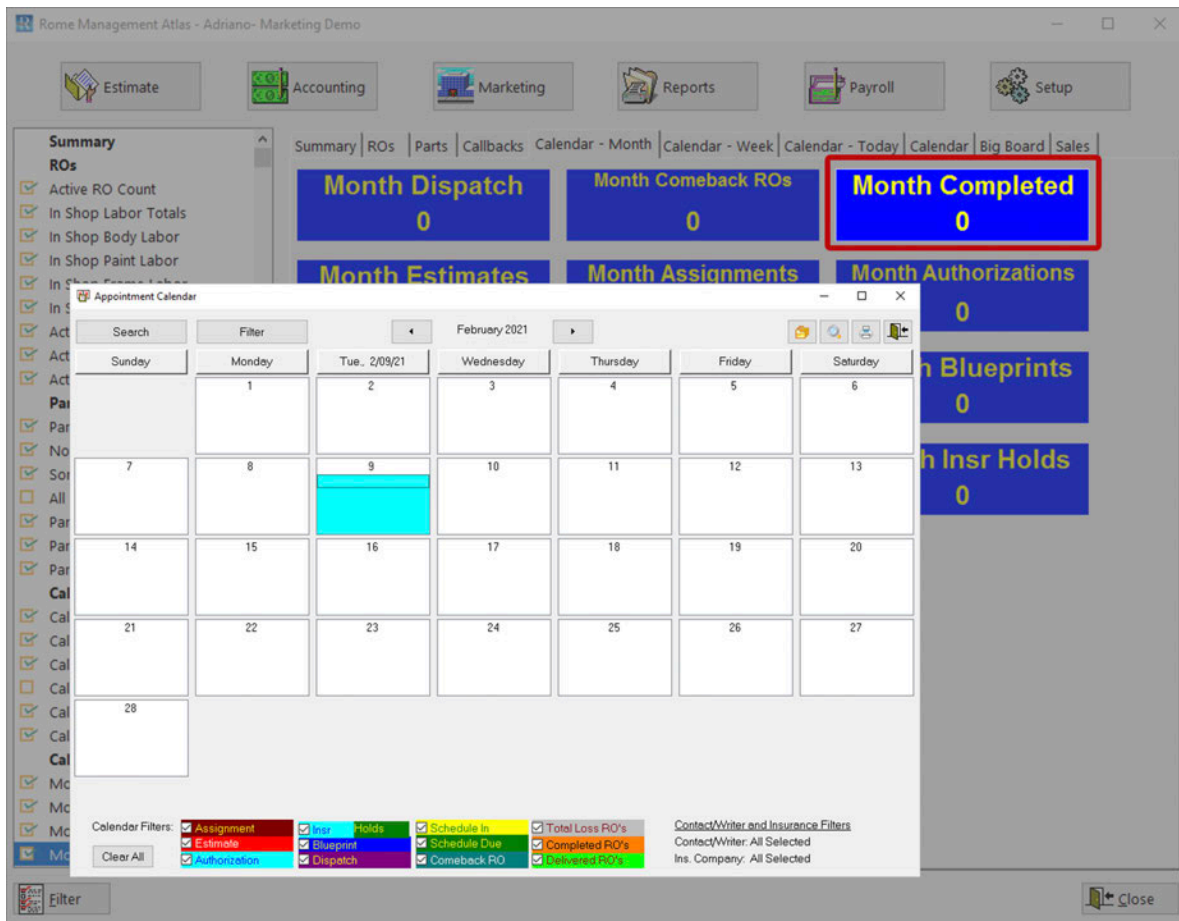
Rome Management Atlas - Adriano- Marketing Demo

Estimate
Accounting
Marketing
Reports
Payroll
Setup

Summary
ROs
Active RO Count
In Shop Labor Totals
In Shop Body Labor
In Shop Paint Labor
In Sh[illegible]
In S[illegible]
Act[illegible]
Act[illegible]
Act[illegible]
Par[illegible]
Par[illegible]
No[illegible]
Sor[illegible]
All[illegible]
Par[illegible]
Par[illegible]
Par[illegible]
Cal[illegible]
Cal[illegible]
Cal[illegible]
Cal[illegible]
Cal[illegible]
Cal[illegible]
Cal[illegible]
Cal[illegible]
Mo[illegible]
Mo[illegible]
Mo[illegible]
Mo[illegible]

Summary | ROs | Parts | Callbacks | Calendar - Month | Calendar - Week | Calendar - Today | Calendar | Big Board | Sales

Month Dispatch
0
Month Comeback ROs
0
Month Completed
0
Month Estimates
Month Assignments
Month Authorizations
0
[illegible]h Blueprints
0
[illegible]h Insr Holds
0

Appointment Calendar

Search
Filter
February 2021

| Sunday | Monday | Tue., 2/09/21 | Wednesday | Thursday | Friday | Saturday |
|---|---|---|---|---|---|---|
| | 1 | 2 | 3 | 4 | 5 | 6 |
| 7 | 8 | 9 | 10 | 11 | 12 | 13 |
| 14 | 15 | 16 | 17 | 18 | 19 | 20 |
| 21 | 22 | 23 | 24 | 25 | 26 | 27 |
| 28 | | | | | | |

Calendar Filters:
Assignment
Estimate
Authorization
Insr Holds
Blueprint
Dispatch
Schedule In
Schedule Due
Comeback RO
Total Loss RO's
Completed RO's
Delivered RO's
Clear All

Contact/Writer and Insurance Filters
Contact/Writer: All Selected
Ins. Company: All Selected

Filter
Close